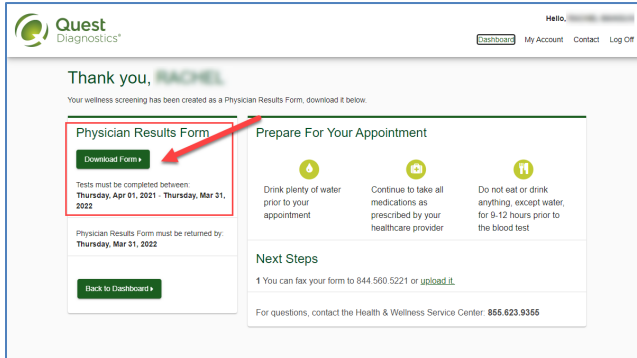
Quest Diagnostics®

Hello, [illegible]

Dashboard My Account Contact Log Off

Thank you, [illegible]

Your wellness screening has been created as a Physician Results Form, download it below.

Physician Results Form

Download Form ▸

Tests must be completed between: Thursday, Apr 01, 2021 - Thursday, Mar 31, 2022

Physician Results Form must be returned by: Thursday, Mar 31, 2022

Back to Dashboard ▸

Prepare For Your Appointment

Drink plenty of water prior to your appointment

Continue to take all medications as prescribed by your healthcare provider

Do not eat or drink anything, except water, for 9-12 hours prior to the blood test

Next Steps

1 You can fax your form to 844.560.5221 or upload it.

For questions, contact the Health & Wellness Service Center: 855.623.9355